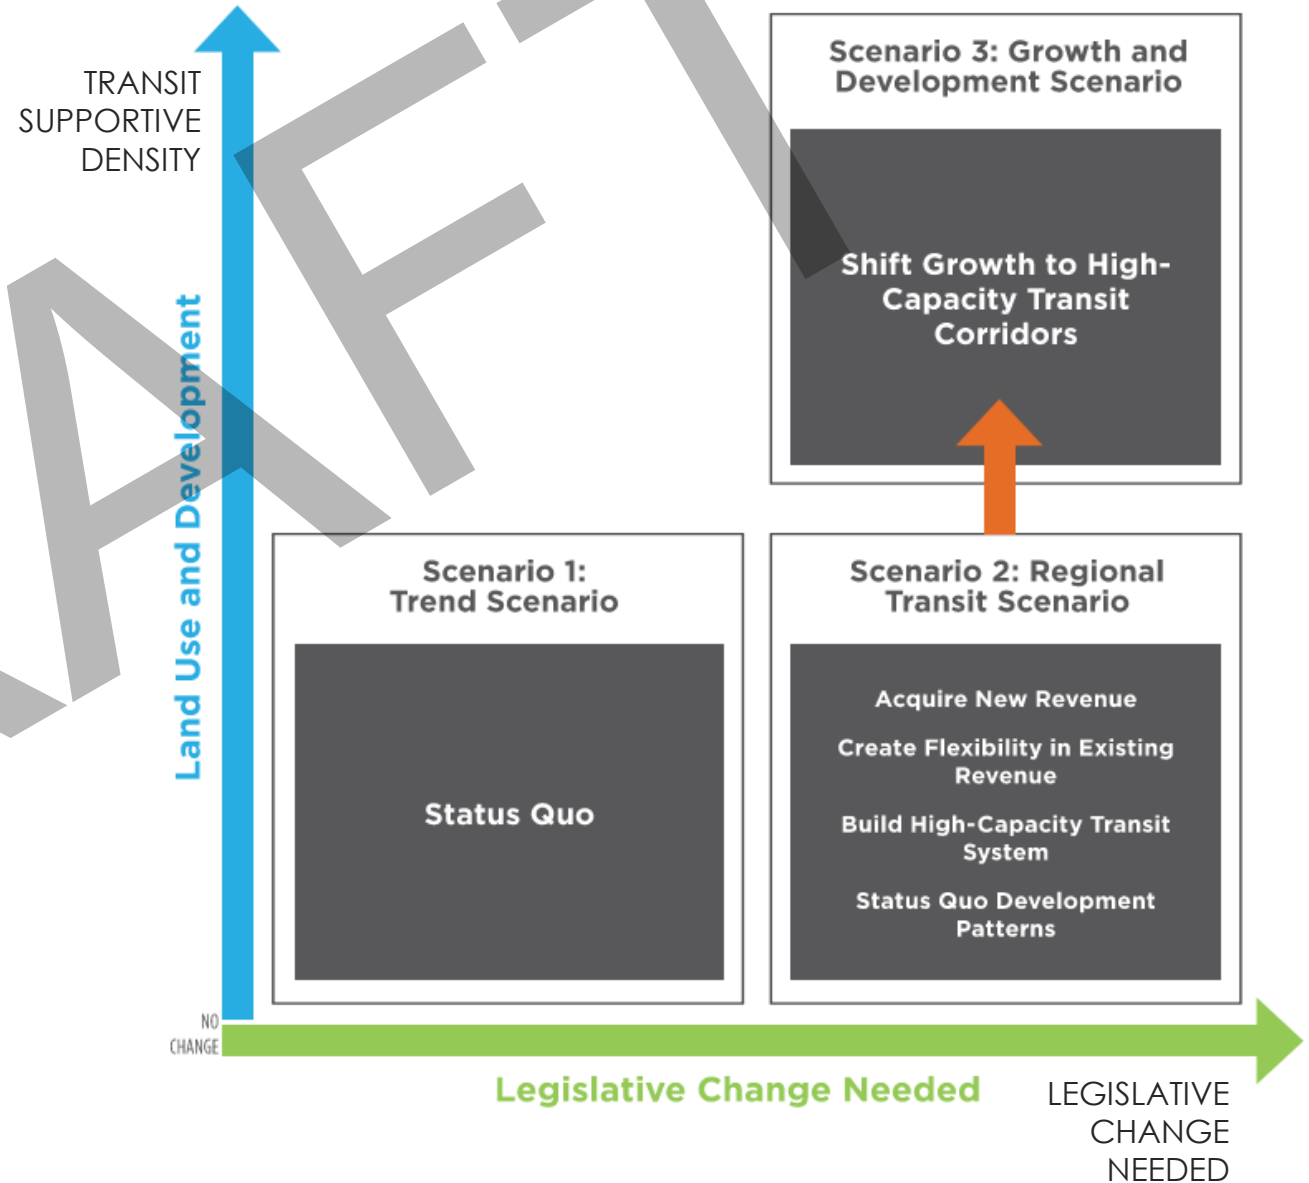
TRANSIT SUPPORTIVE DENSITY

Land Use and Development

DRAFT

Scenario 3: Growth and Development Scenario

Shift Growth to High-Capacity Transit Corridors

Scenario 1: Trend Scenario

Status Quo

Scenario 2: Regional Transit Scenario

Acquire New Revenue

Create Flexibility in Existing Revenue

Build High-Capacity Transit System

Status Quo Development Patterns

NO CHANGE

Legislative Change Needed

LEGISLATIVE CHANGE NEEDED